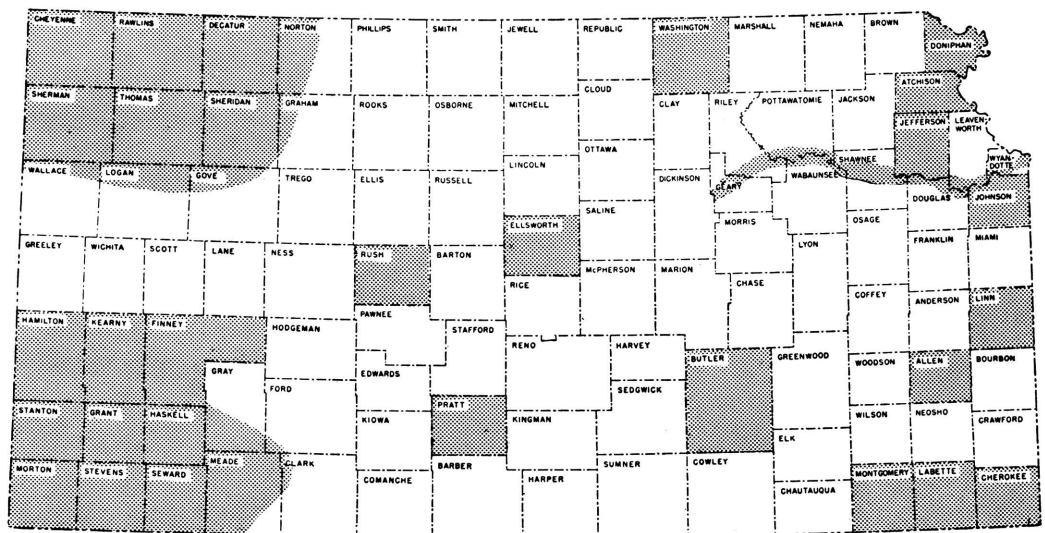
CHEYENNE
RAWLINS
DECATUR
NORTON
PHILLIPS
SMITH
JEWELL
REPUBLIC
WASHINGTON
MARSHALL
NEMAHA
BROWN
DONIPHAN
SHERMAN
THOMAS
SHERIDAN
GRAHAM
ROOKS
OSBORNE
MITCHELL
CLOUD
CLAY
RILEY
POTTAWATOMIE
JACKSON
ATCHISON
JEFFERSON
LEAVENWORTH
OTTAWA
SHAWNEE
WYANDOTTE
WALLACE
LOGAN
GOVE
TREGO
ELLIS
RUSSELL
LINCOLN
DICKINSON
GEARY
WABAUNSEE
DOUGLAS
JOHNSON
SALINE
OSAGE
ELLSWORTH
MORRIS
GREELEY
WICHITA
SCOTT
LANE
NESS
RUSH
BARTON
LYON
FRANKLIN
MIAMI
McPHERSON
MARION
RICE
CHASE
COFFEY
ANDERSON
LINN
HAMILTON
KEARNY
FINNEY
HODGEMAN
PAWNEE
STAFFORD
RENO
HARVEY
BUTLER
GREENWOOD
WOODSON
ALLEN
BOURBON
GRAY
EDWARDS
FORD
SEDGWICK
PRATT
STANTON
GRANT
HASKELL
KIOWA
KINGMAN
WILSON
NEOSHO
CRAWFORD
ELK
MORTON
STEVENS
SEWARD
MEADE
CLARK
COMANCHE
BARBER
HARPER
SUMNER
COWLEY
CHAUTAUQUA
MONTGOMERY
LABETTE
CHEROKEE